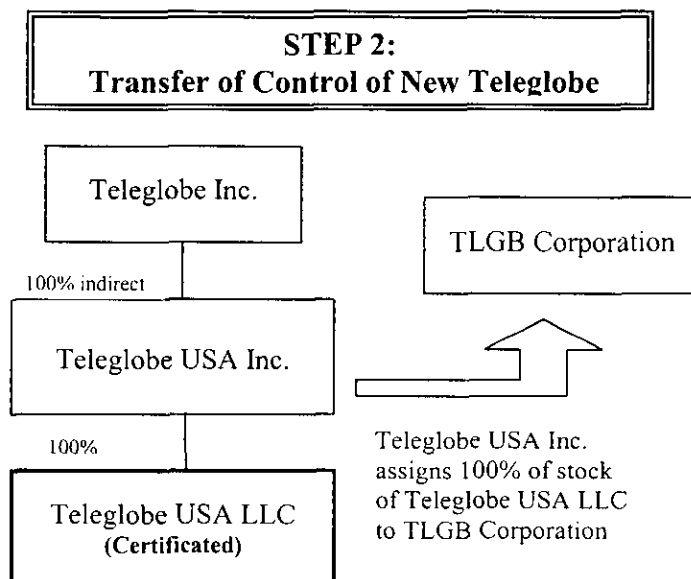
STEP 2:
Transfer of Control of New Teleglobe

Teleglobe Inc.

100% indirect

Teleglobe USA Inc.

100%

Teleglobe USA LLC
(Certificated)

TLGB Corporation

Teleglobe USA Inc. assigns 100% of stock of Teleglobe USA LLC to TLGB Corporation